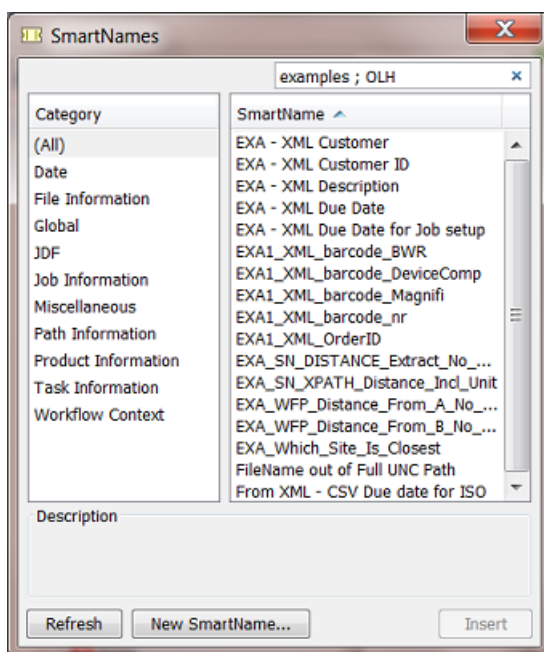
SmartNames

examples ; OLH

| Category | SmartName |
|---|---|
| (All) | EXA - XML Customer |
| Date | EXA - XML Customer ID |
| File Information | EXA - XML Description |
| Global | EXA - XML Due Date |
| JDF | EXA - XML Due Date for Job setup |
| Job Information | EXA1_XML_barcode_BWR |
| Miscellaneous | EXA1_XML_barcode_DeviceComp |
| Path Information | EXA1_XML_barcode_Magnifi |
| Product Information | EXA1_XML_barcode_nr |
| Task Information | EXA1_XML_OrderID |
| Workflow Context | EXA_SN_DISTANCE_Extract_No_... |
| | EXA_SN_XPATH_Distance_Incl_Unit |
| | EXA_WFP_Distance_From_A_No_... |
| | EXA_WFP_Distance_From_B_No_... |
| | EXA_Which_Site_Is_Closest |
| | FileName out of Full UNC Path |
| | From XML - CSV Due date for ISO |

Description

Refresh New SmartName... Insert